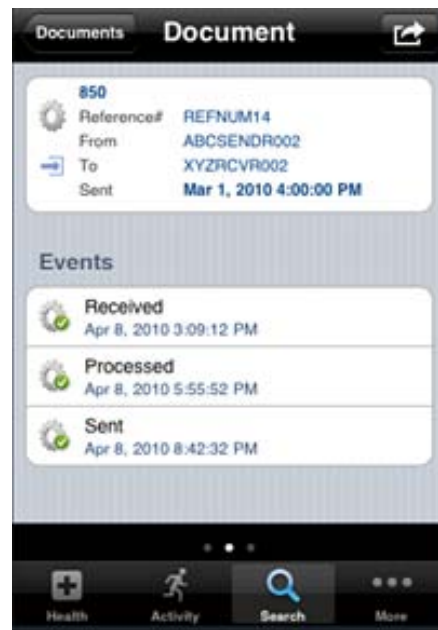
Documents Document

850
Reference# REFNUM14
From ABCSENDR002
To XYZRCVR002
Sent Mar 1, 2010 4:00:00 PM

Events

Received
Apr 8, 2010 3:09:12 PM

Processed
Apr 8, 2010 5:55:52 PM

Sent
Apr 8, 2010 8:42:32 PM

Health Activity Search More